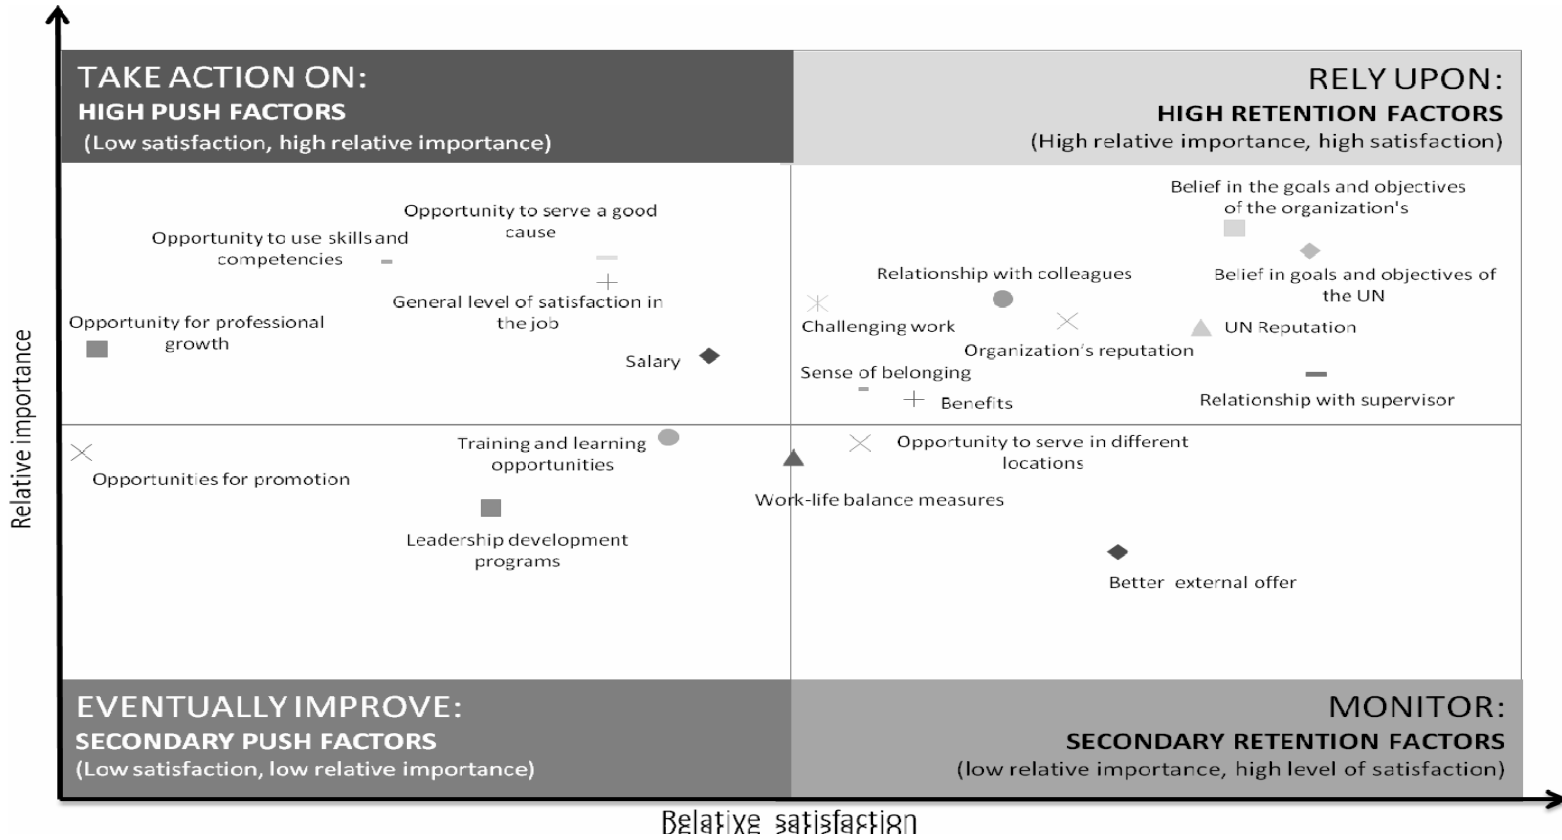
TAKE ACTION ON:
HIGH PUSH FACTORS
(Low satisfaction, high relative importance)

RELY UPON:
HIGH RETENTION FACTORS
(High relative importance, high satisfaction)

Opportunity to serve a good cause

Opportunity to use skills and competencies

General level of satisfaction in the job

Opportunity for professional growth

Salary

Belief in the goals and objectives of the organization's

Relationship with colleagues

Belief in goals and objectives of the UN

Challenging work

UN Reputation

Organization's reputation

Sense of belonging

Benefits

Relationship with supervisor

Opportunities for promotion

Training and learning opportunities

Opportunity to serve in different locations

Work-life balance measures

Leadership development programs

Better external offer

EVENTUALLY IMPROVE:
SECONDARY PUSH FACTORS
(Low satisfaction, low relative importance)

MONITOR:
SECONDARY RETENTION FACTORS
(low relative importance, high level of satisfaction)

Relative importance

Relative satisfaction